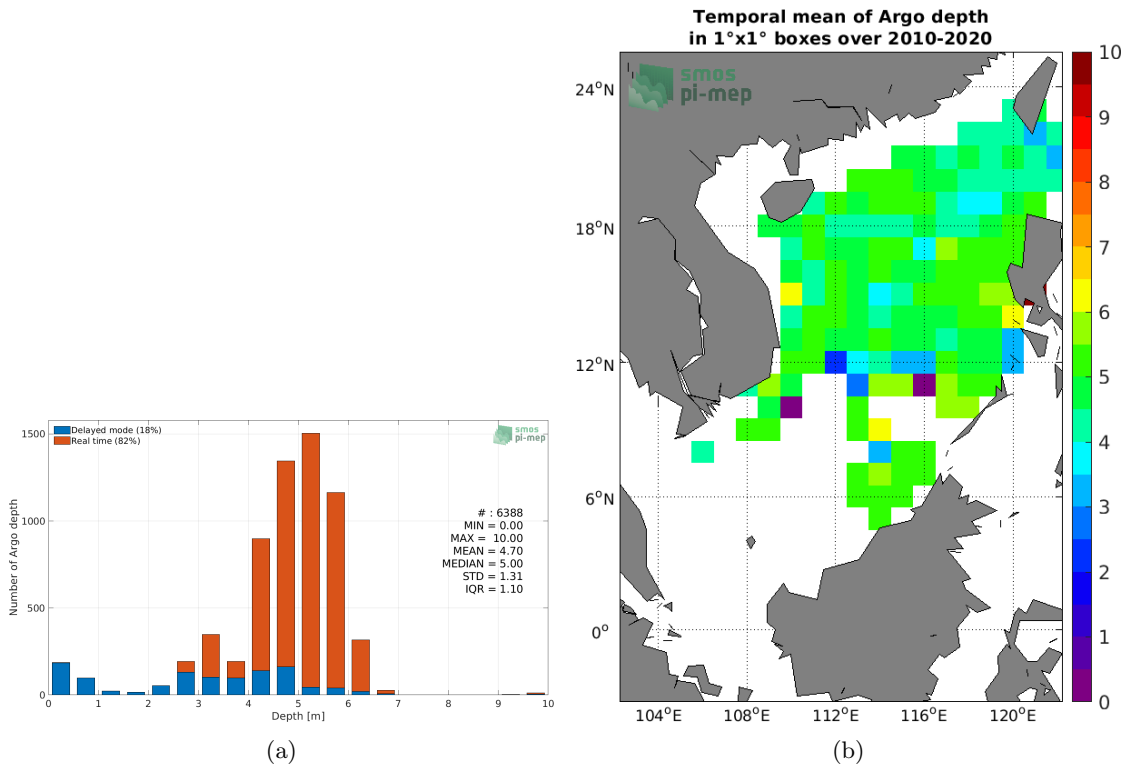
Delayed mode (18%)
Real time (82%)

smos pi-mep

1500
1000
500
0

Number of Argo depth

# : 6388
MIN = 0.00
MAX = 10.00
MEAN = 4.70
MEDIAN = 5.00
STD = 1.31
IQR = 1.10

0 1 2 3 4 5 6 7 8 9 10
Depth [m]

(a)

Temporal mean of Argo depth
in 1°x1° boxes over 2010-2020

smos pi-mep

24°N
18°N
12°N
6°N
0°

104°E 108°E 112°E 116°E 120°E

10
9
8
7
6
5
4
3
2
1
0

(b)